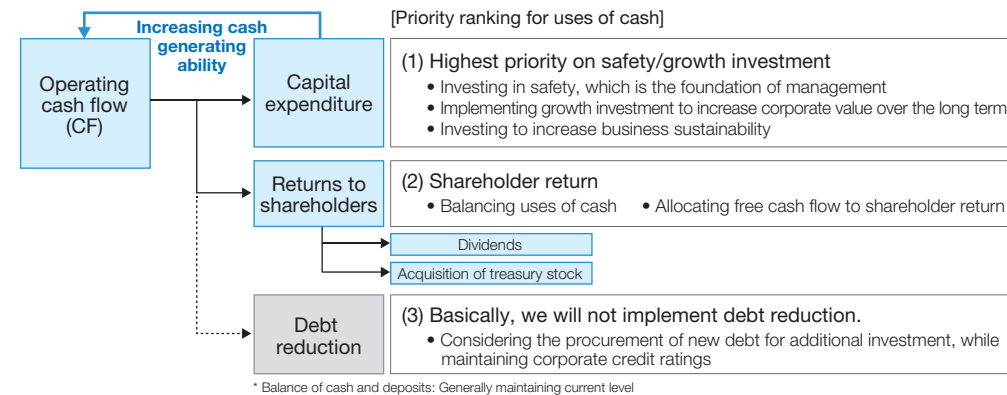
Increasing cash generating ability

Operating cash flow (CF)

Capital expenditure

Returns to shareholders

Dividends

Acquisition of treasury stock

Debt reduction

[Priority ranking for uses of cash]

(1) Highest priority on safety/growth investment
• Investing in safety, which is the foundation of management
• Implementing growth investment to increase corporate value over the long term
• Investing to increase business sustainability

(2) Shareholder return
• Balancing uses of cash • Allocating free cash flow to shareholder return

(3) Basically, we will not implement debt reduction.
• Considering the procurement of new debt for additional investment, while maintaining corporate credit ratings

* Balance of cash and deposits: Generally maintaining current level